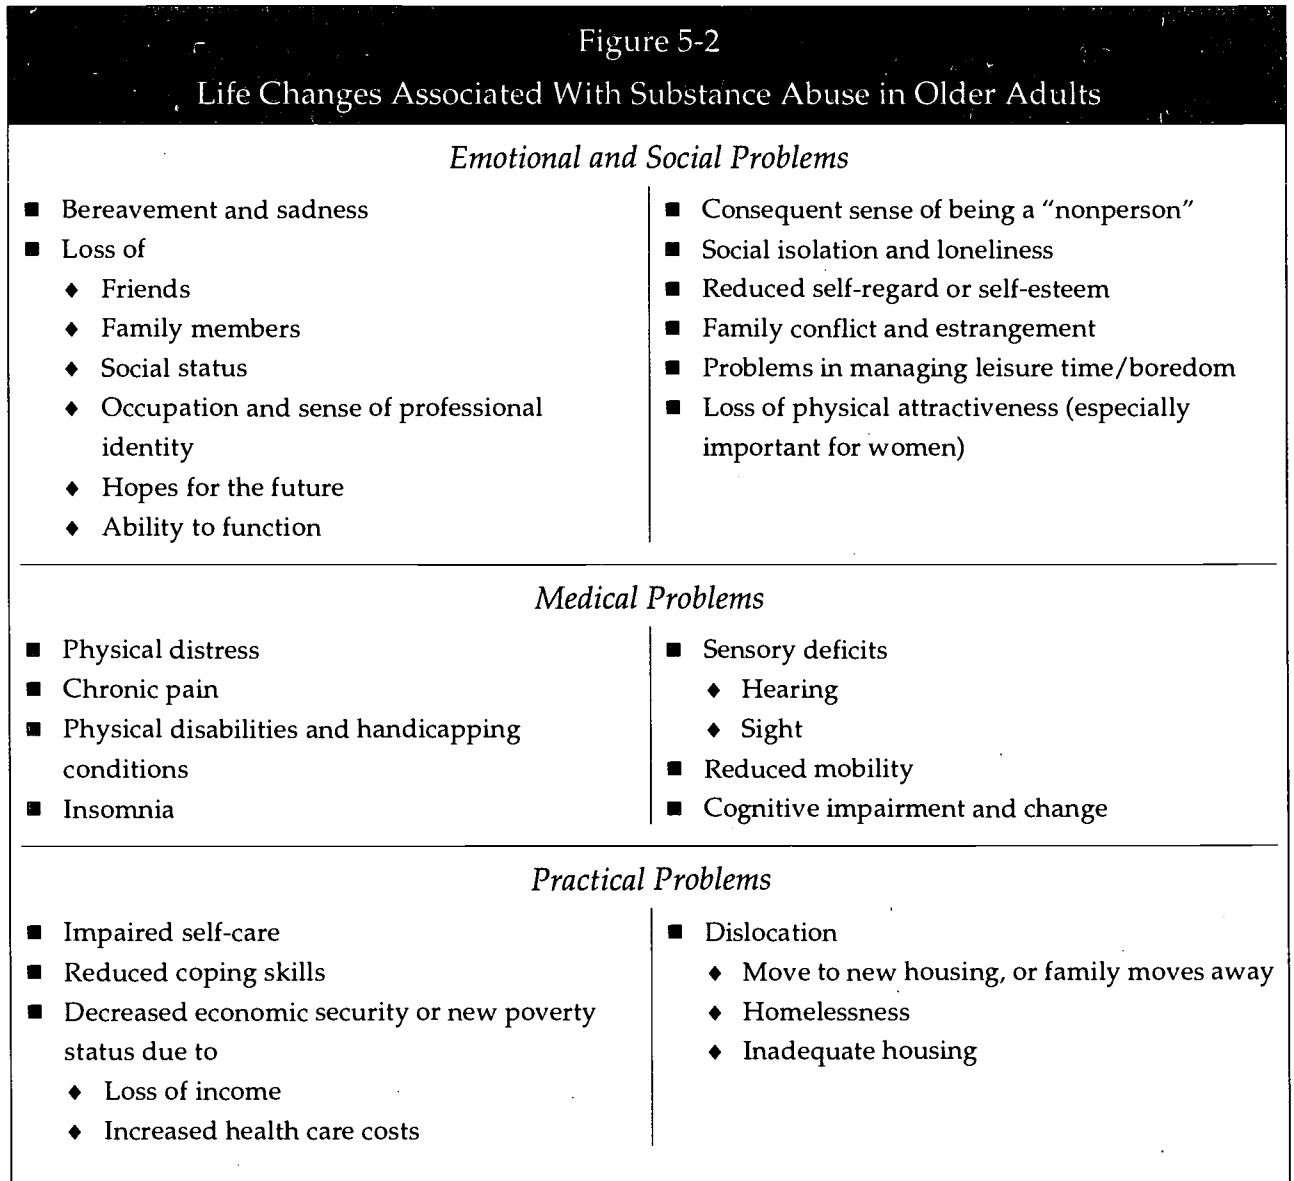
Figure 5-2

Life Changes Associated With Substance Abuse in Older Adults

*Emotional and Social Problems*

- Bereavement and sadness
- Loss of
  - Friends
  - Family members
  - Social status
  - Occupation and sense of professional identity
  - Hopes for the future
  - Ability to function

- Consequent sense of being a "nonperson"
- Social isolation and loneliness
- Reduced self-regard or self-esteem
- Family conflict and estrangement
- Problems in managing leisure time/boredom
- Loss of physical attractiveness (especially important for women)

*Medical Problems*

- Physical distress
- Chronic pain
- Physical disabilities and handicapping conditions
- Insomnia

- Sensory deficits
  - Hearing
  - Sight
- Reduced mobility
- Cognitive impairment and change

*Practical Problems*

- Impaired self-care
- Reduced coping skills
- Decreased economic security or new poverty status due to
  - Loss of income
  - Increased health care costs

- Dislocation
  - Move to new housing, or family moves away
  - Homelessness
  - Inadequate housing